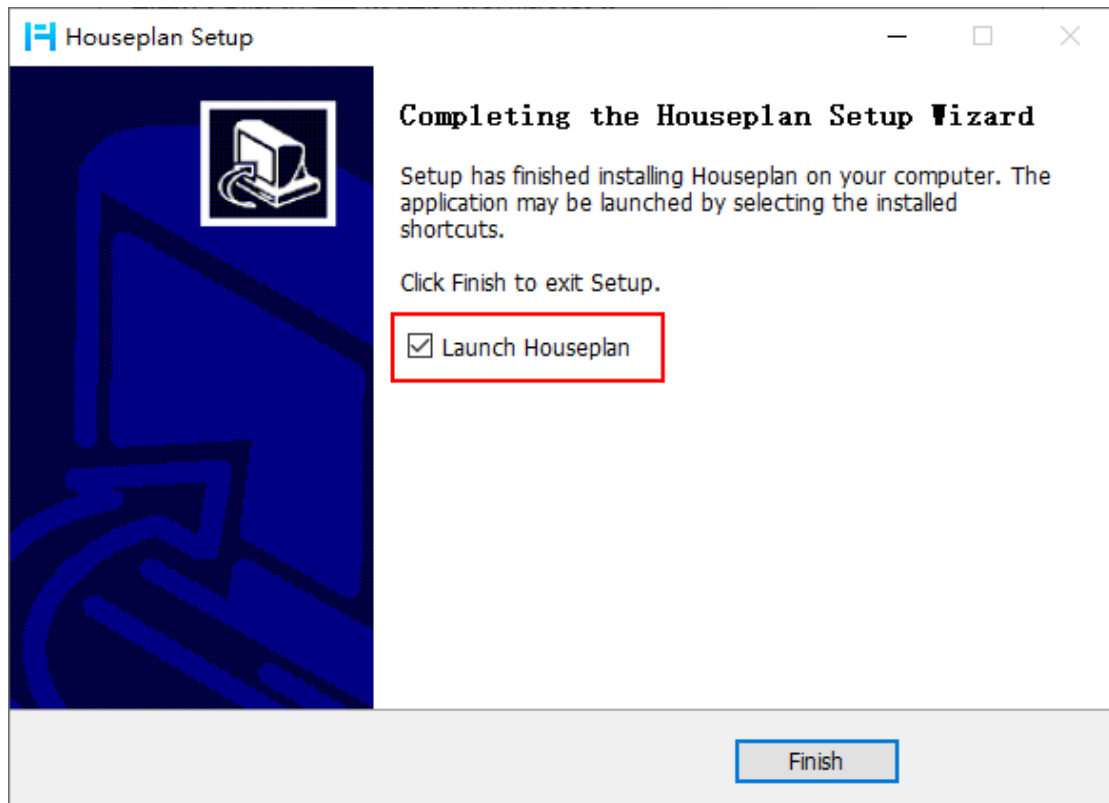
Houseplan Setup

Completing the Houseplan Setup Wizard

Setup has finished installing Houseplan on your computer. The application may be launched by selecting the installed shortcuts.

Click Finish to exit Setup.

☑ Launch Houseplan

Finish